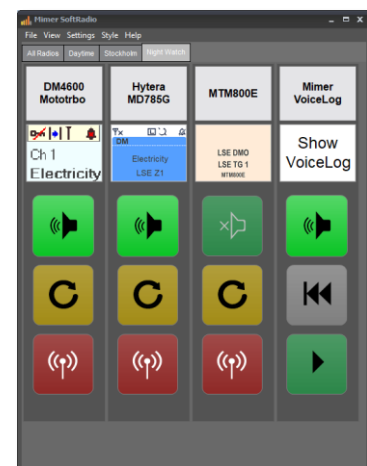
Mimer SoftRadio

File View Settings Style Help

All Radios Daytime Stockholm Night Watch

DM4600 Mototrbo

Hytera MD785G

MTM800E

Mimer VoiceLog

Ch 1
Electricity

DM
Electricity
LSE Z1

LSE DMO
LSE TG 1
MTM800E

Show VoiceLog